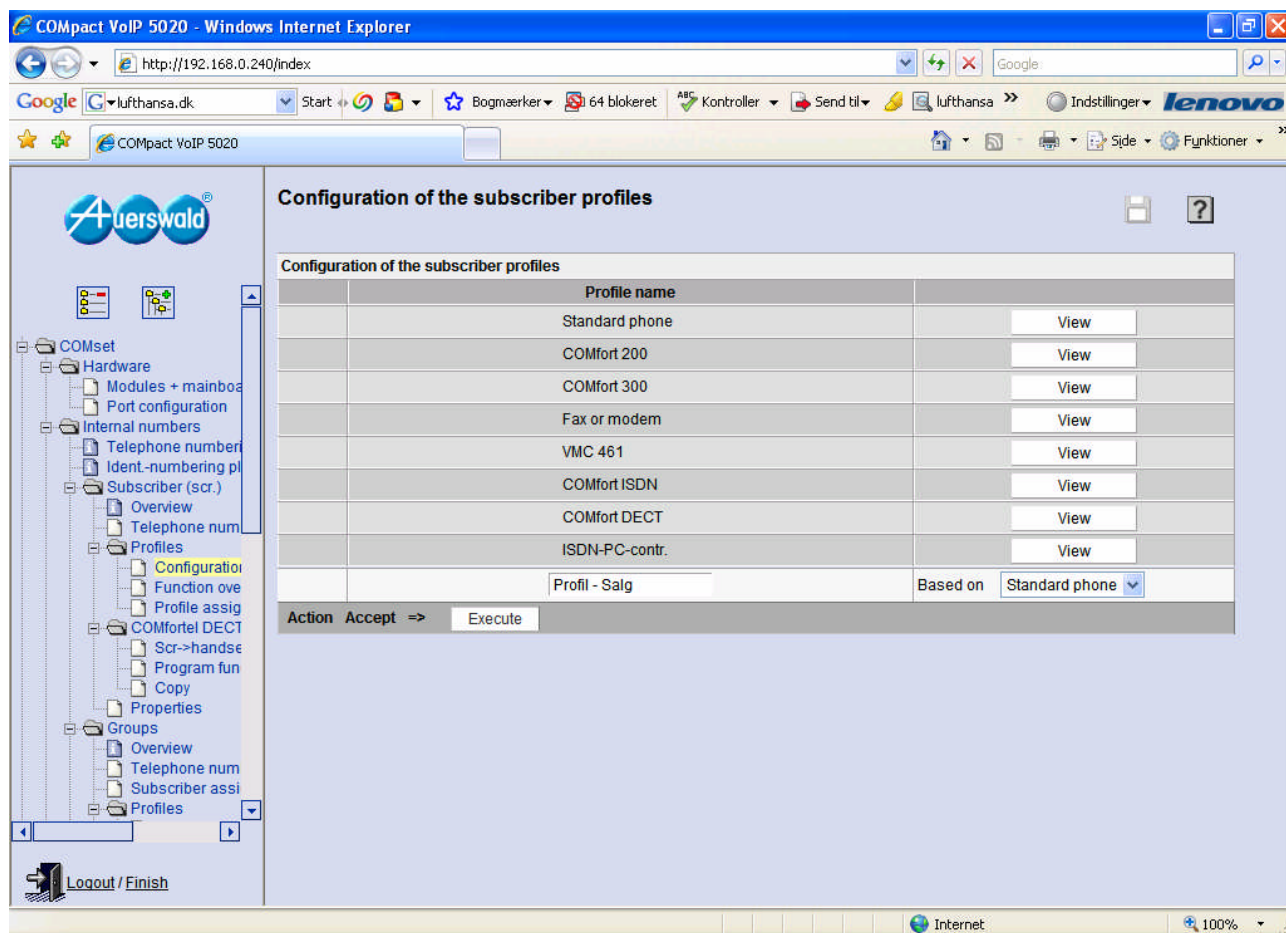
COMpact VoIP 5020 - Windows Internet Explorer

http://192.168.0.240/index

Google

Google lufthansa.dk Start Bogmærker 64 blokeret Kontroller Send til lufthansa » Indstillinger lenovo

COMpact VoIP 5020

Side Funktioner

Auerswald®

COMset
Hardware
Modules + mainboa
Port configuration
Internal numbers
Telephone numberi
Ident.-numbering pl
Subscriber (scr.)
Overview
Telephone num
Profiles
Configuration
Function ove
Profile assig
COMfortel DECT
Scr->handse
Program fun
Copy
Properties
Groups
Overview
Telephone num
Subscriber assi
Profiles

Logout / Finish

Configuration of the subscriber profiles

Configuration of the subscriber profiles

| | Profile name | |
|---|---|---|
| | Standard phone | View |
| | COMfort 200 | View |
| | COMfort 300 | View |
| | Fax or modem | View |
| | VMC 461 | View |
| | COMfort ISDN | View |
| | COMfort DECT | View |
| | ISDN-PC-contr. | View |
| | Profil - Salg | Based on Standard phone |

Action Accept => Execute

Internet 100%